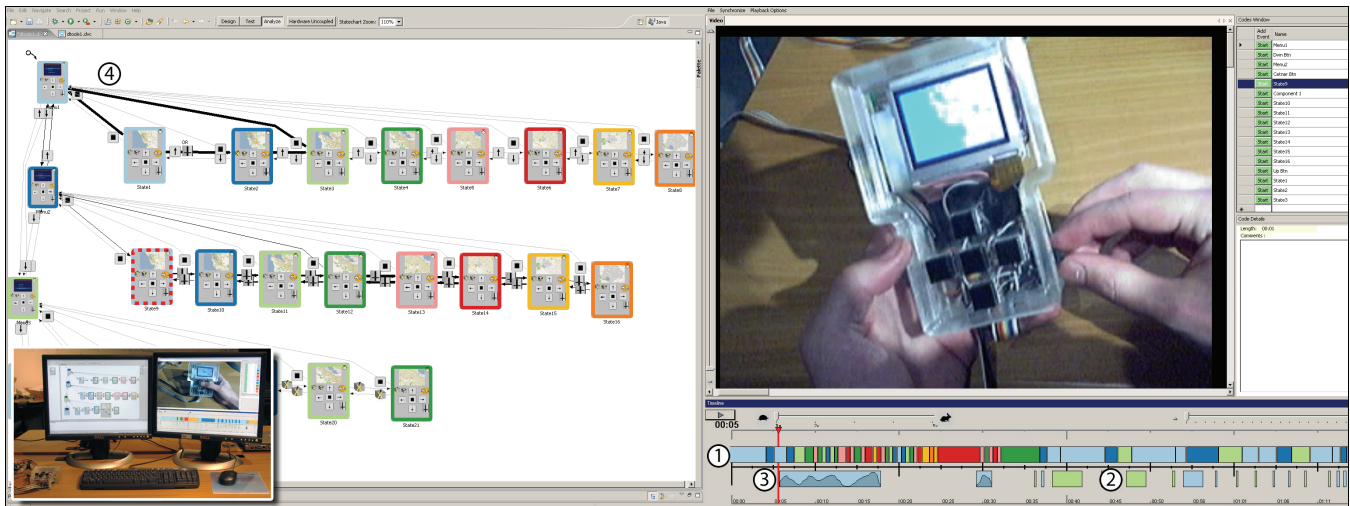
File Edit Navigate Search Project Run Window Help
Design Test Analyze Hardware Uncoupled Statechart Zoom: 110%
Java
dbook6.dsc
④
OR
State1 State2 State3 State4 State5 State6 State7 State8
Menu2
State9 State10 State11 State12 State13 State14 State15 State16
Menu3
State20 State21
File Synchronize Playback Options
Video
Codes Window
Add Event Name
Start Menu1
Start Own Btn
Start Menu2
Start Calmer Btn
Start State9
Start Component 1
Start State10
Start State11
Start State12
Start State13
Start State14
Start State15
Start State16
Start Up Btn
Start State1
Start State2
Start State3
Code Details
Length: 00:01
Comments :
Timeline
00:05
①
③
②
00:00 00:05 00:10 00:15 00:20 00:25 00:30 00:35 00:40 00:45 00:50 00:55 01:01 01:06 01:11